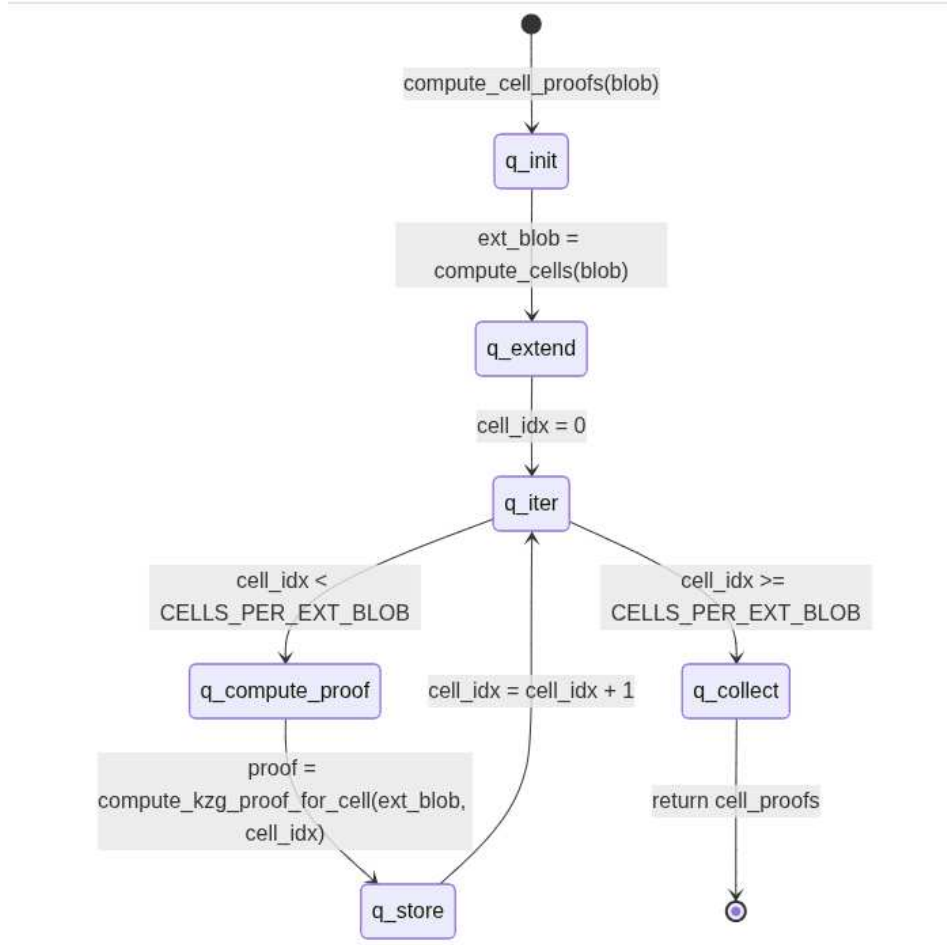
compute_cell_proofs(blob)

q_init

ext_blob = compute_cells(blob)

q_extend

cell_idx = 0

q_iter

cell_idx < CELLS_PER_EXT_BLOB

cell_idx >= CELLS_PER_EXT_BLOB

q_compute_proof

cell_idx = cell_idx + 1

q_collect

proof = compute_kzg_proof_for_cell(ext_blob, cell_idx)

return cell_proofs

q_store